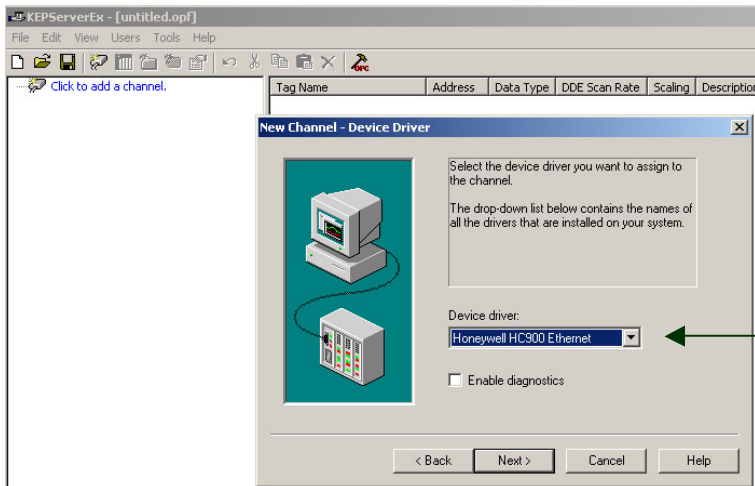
KEPServerEx - [untitled.opf]

File Edit View Users Tools Help

Click to add a channel.

| Tag Name | Address | Data Type | DDE Scan Rate | Scaling | Description |
|---|---|---|---|---|---|

New Channel - Device Driver

Select the device driver you want to assign to the channel.

The drop-down list below contains the names of all the drivers that are installed on your system.

Device driver:

Honeywell HC900 Ethernet

Enable diagnostics

< Back Next > Cancel Help